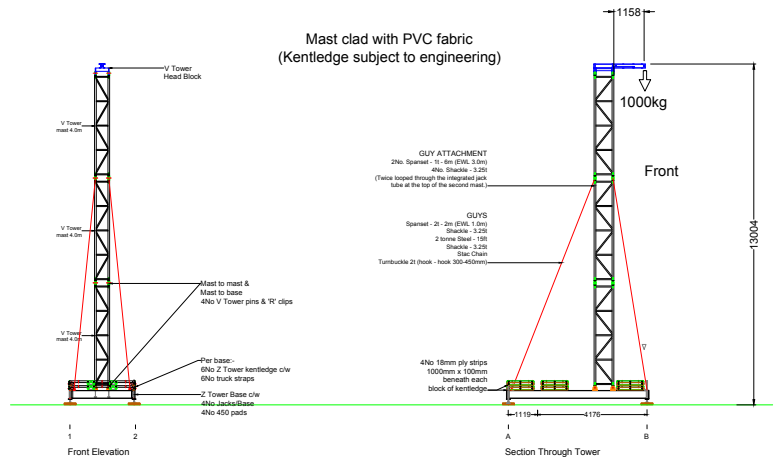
Mast clad with PVC fabric
(Kentledge subject to engineering)

V Tower
Head Block

V Tower
mast 4.0m

V Tower
mast 4.0m

V Tower
mast 4.0m

Mast to mast &
Mast to base
4No V Tower pins & 'R' clips

Per base:-
6No Z Tower kentledge c/w
6No truck straps

Z Tower Base c/w
4No Jacks/Base
4No 450 pads

1
2

Front Elevation

1158

1000kg

Front

13004

GUY ATTACHMENT
2No. Spanset - 1t - 6m (EWL 3.0m)
4No. Shackle - 3.25t
(Twice looped through the integrated jack tube at the top of the second mast.)

GUYS
Spanset - 2t - 2m (EWL 1.0m)
Shackle - 3.25t
2 tonne Steel - 15ft
Shackle - 3.25t
Stac Chain
Turnbuckle 2t (hook - hook 300-450mm)

4No 18mm ply strips
1000mm x 100mm
beneath each
block of kentledge

1119
4176

A
B

Section Through Tower